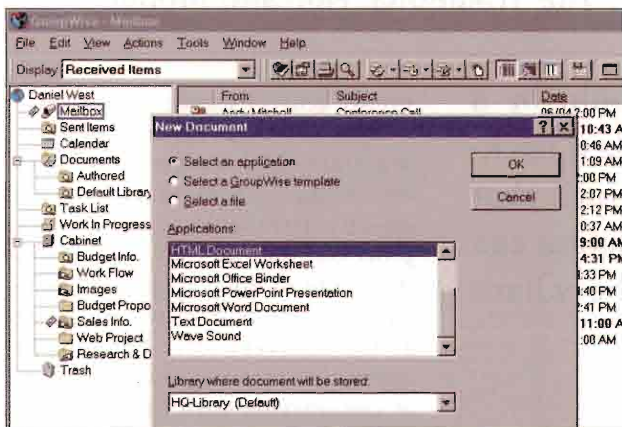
GroupWise - Mailbox

File Edit View Actions Tools Window Help

Display: Received Items

Daniel West
Mailbox
Sent Items
Calendar
Documents
Authored
Default Library
Task List
Work In Progress
Cabinet
Budget Info.
Work Flow
Images
Budget Propo
Sales Info.
Web Project
Research & D
Trash

From
Andy Mitchell

Subject
Conference Call

Date
06/04 2:00 PM
10:43 A
0:46 AM
1:09 AM
2:00 PM
2:07 PM
2:12 PM
0:37 AM
9:00 AM
4:31 PM
:33 PM
:40 PM
:41 PM
11:00 A
:00 AM

New Document

? X

Select an application
Select a GroupWise template
Select a file

OK
Cancel

Applications:
HTML Document
Microsoft Excel Worksheet
Microsoft Office Binder
Microsoft PowerPoint Presentation
Microsoft Word Document
Text Document
Wave Sound

Library where document will be stored:
HQ-Library (Default)